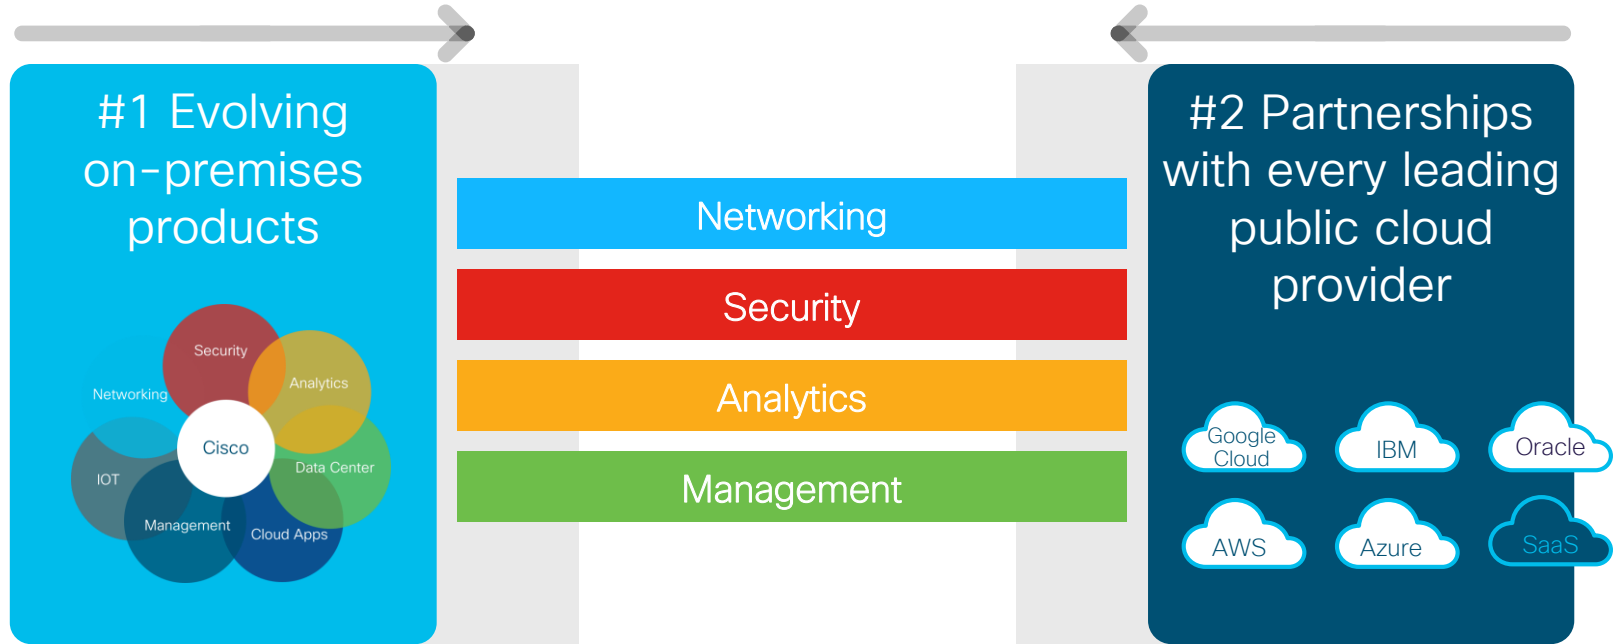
#1 Evolving on-premises products

Security
Analytics
Networking
Cisco
Data Center
IOT
Management
Cloud Apps

Networking

Security

Analytics

Management

#2 Partnerships with every leading public cloud provider

Google Cloud
IBM
Oracle
AWS
Azure
SaaS